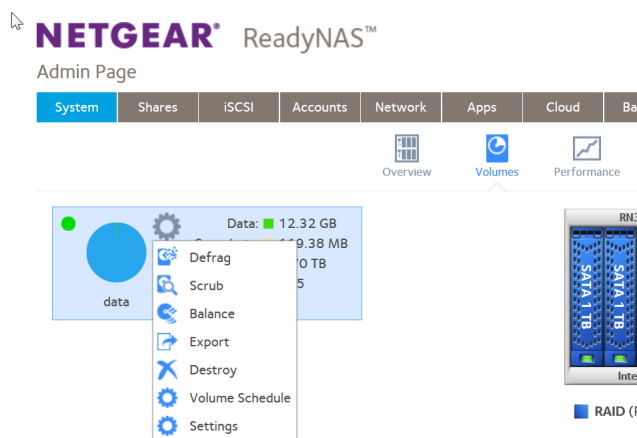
NETGEAR® ReadyNAS™

Admin Page

System | Shares | iSCSI | Accounts | Network | Apps | Cloud | Ba

Overview | Volumes | Performance

data

Data: 12.32 GB
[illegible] 119.38 MB
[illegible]70 TB
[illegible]5

Defrag
Scrub
Balance
Export
Destroy
Volume Schedule
Settings

RN3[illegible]

SATA 1 TB
SATA 1 TB

Inte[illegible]

RAID ([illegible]